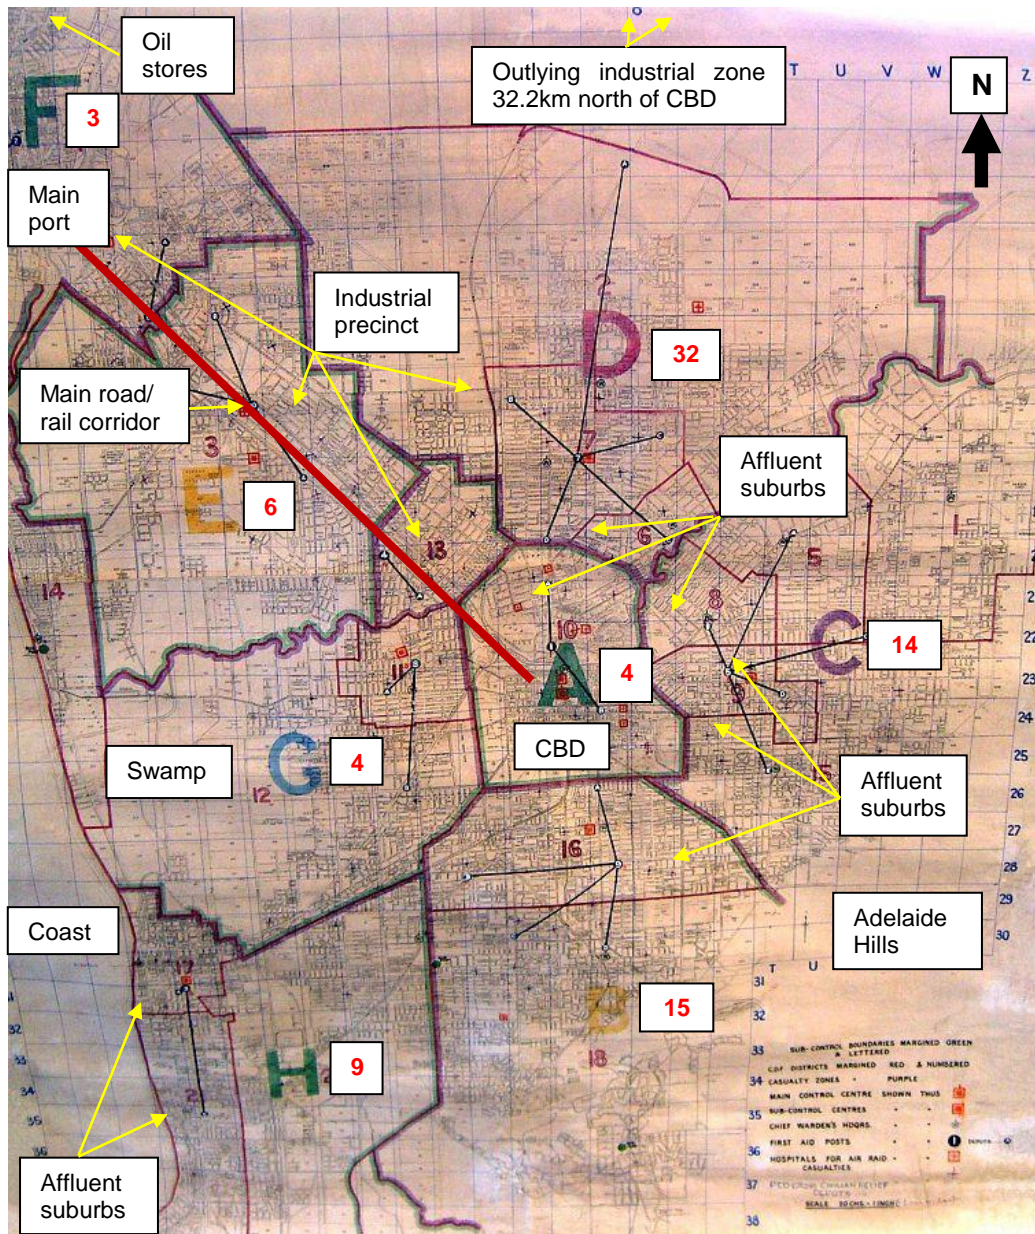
Oil stores

Outlying industrial zone 32.2km north of CBD

T U V W Z

N

F

3

Main port

Industrial precinct

D

32

Main road/ rail corridor

3

E

6

Affluent suburbs

13

6

5

14

10

8

C

14

11

A

4

CBD

Swamp

G

4

12

Affluent suburbs

16

Coast

Adelaide Hills

17

B

15

H

9

18

Affluent suburbs

SUB-CONTROL BOUNDARIES MARGINED GREEN & LETTERED
C.D.F. DISTRICTS MARGINED RED & NUMBERED
CASUALTY ZONES PURPLE
MAIN CONTROL CENTRE SHOWN THUS
SUB-CONTROL CENTRES
CHIEF WARDEN'S HDQRS.
FIRST AID POSTS
HOSPITALS FOR AIR RAID CASUALTIES

31 32 33 34 35 36 37 38

21 22 23 24 25 26 27 28 29 30